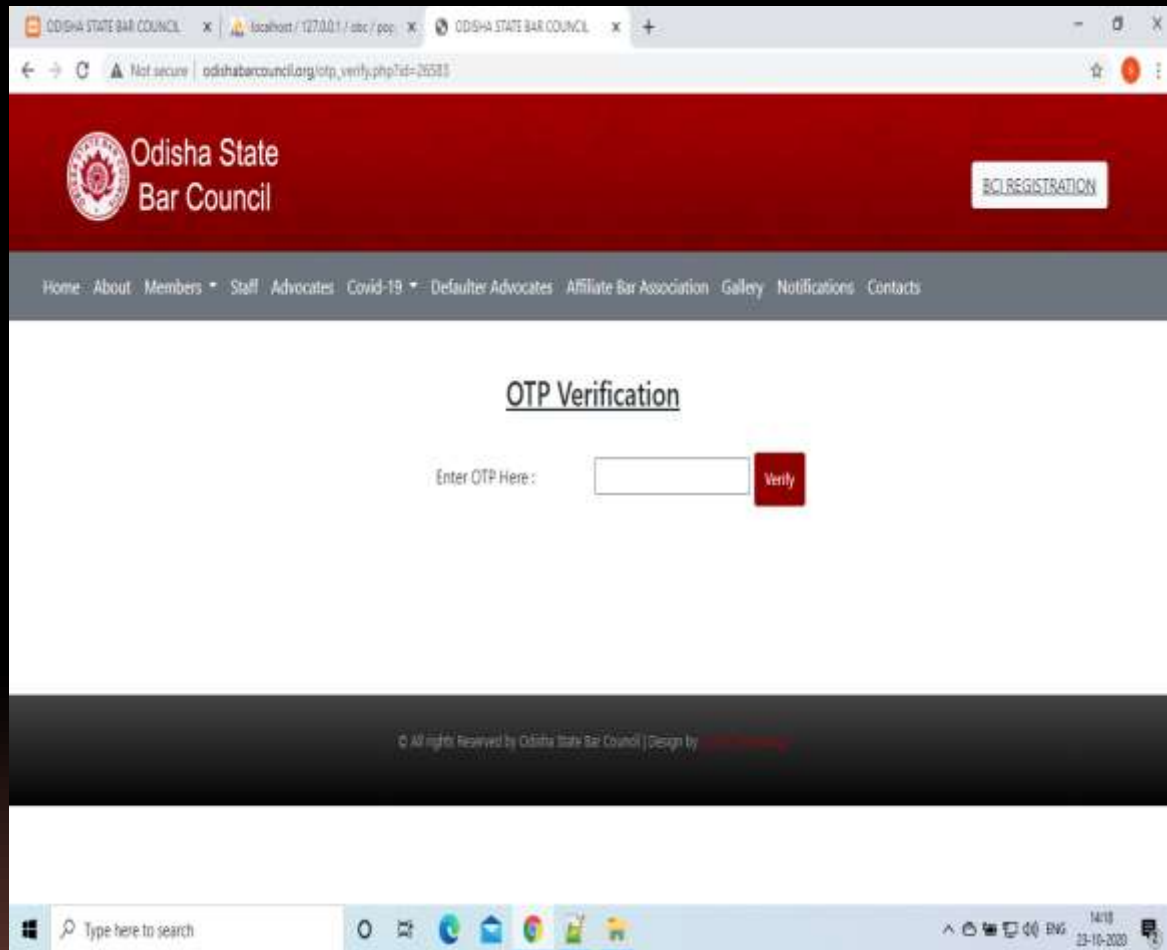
ODISHA STATE BAR COUNCIL ×
localhost / 127.0.0.1 / obc / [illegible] ×
ODISHA STATE BAR COUNCIL ×
+

Not secure | odishabarcouncil.org/otp_verify.php?id=26583

Odisha State
Bar Council

BCI REGISTRATION

Home About Members Staff Advocates Covid-19 Defaulter Advocates Affiliate Bar Association Gallery Notifications Contacts

OTP Verification

Enter OTP Here :

Verify

© All rights Reserved by Odisha State Bar Council | Design by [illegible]

Type here to search

ENG 14:18 23-10-2020